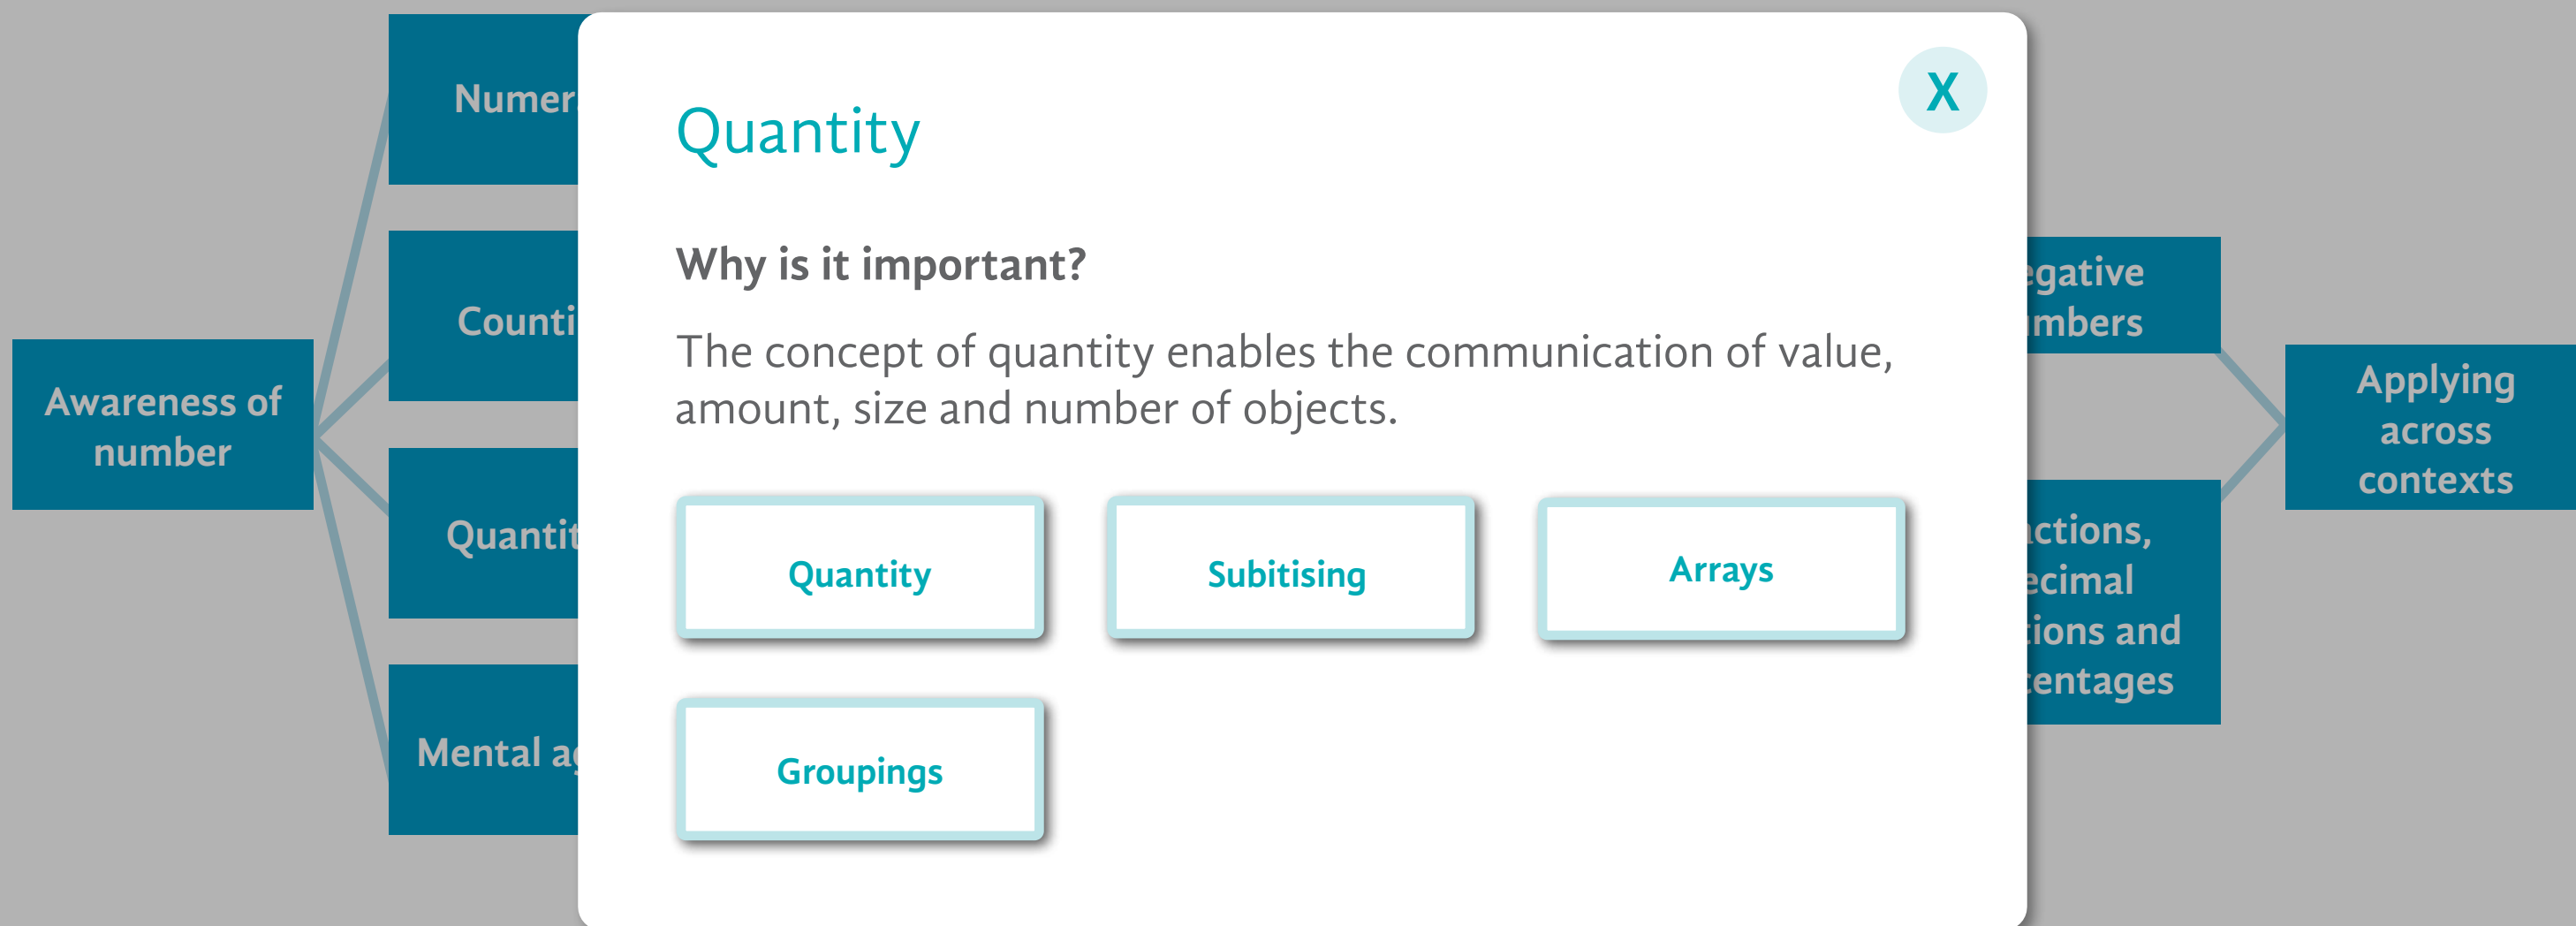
Awareness of number

Numer

Counti

Quantit

Mental a

Quantity

X

Why is it important?

The concept of quantity enables the communication of value, amount, size and number of objects.

Quantity

Subitising

Arrays

Groupings

egative mbers

ctions, ecimal ions and entages

Applying across contexts